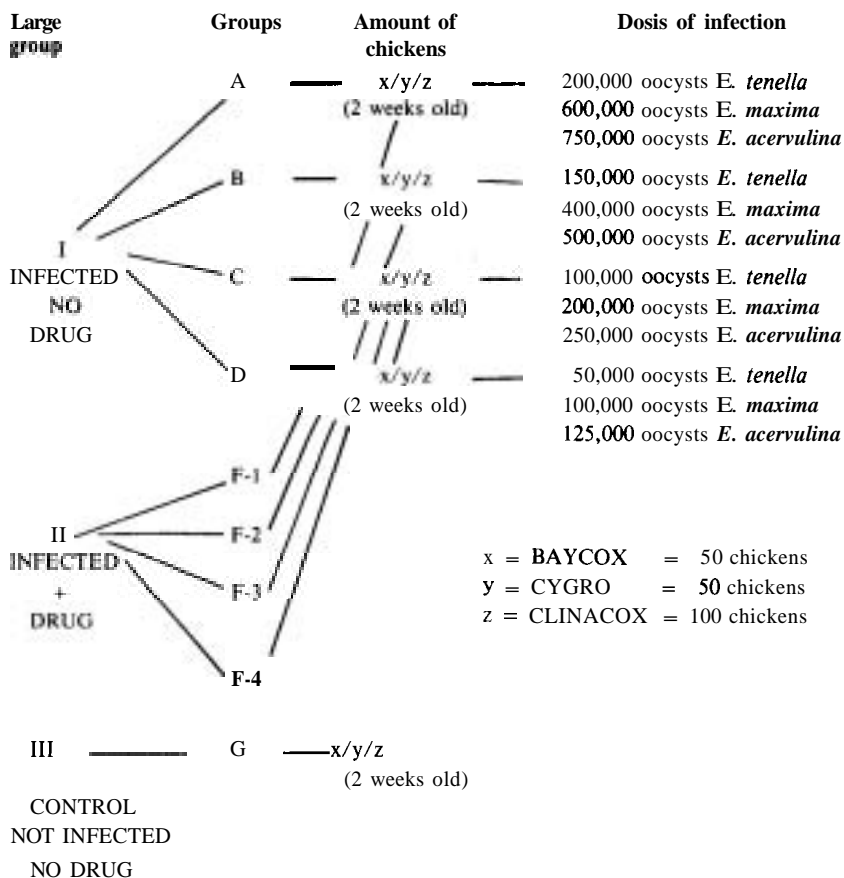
Large group

Groups

Amount of chickens

Dosis of infection

A — x/y/z (2 weeks old) — 200,000 oocysts E. *tenella*
600,000 oocysts E. *maxima*
750,000 oocysts *E. acervulina*

B — x/y/z (2 weeks old) — 150,000 oocysts *E. tenella*
400,000 oocysts E. *maxima*
500,000 oocysts *E. acervulina*

I
INFECTED
NO
DRUG

C — x/y/z (2 weeks old) — 100,000 oocysts E. *tenella*
200,000 oocysts E. *maxima*
250,000 oocysts E. *acervulina*

D — x/y/z (2 weeks old) — 50,000 oocysts E. *tenella*
100,000 oocysts E. *maxima*
125,000 oocysts *E. acervulina*

F-1

II
INFECTED
+
DRUG

F-2

F-3

F-4

x = BAYCOX = 50 chickens
y = CYGRO = 50 chickens
z = CLINACOX = 100 chickens

III — G — x/y/z (2 weeks old)

CONTROL
NOT INFECTED
NO DRUG